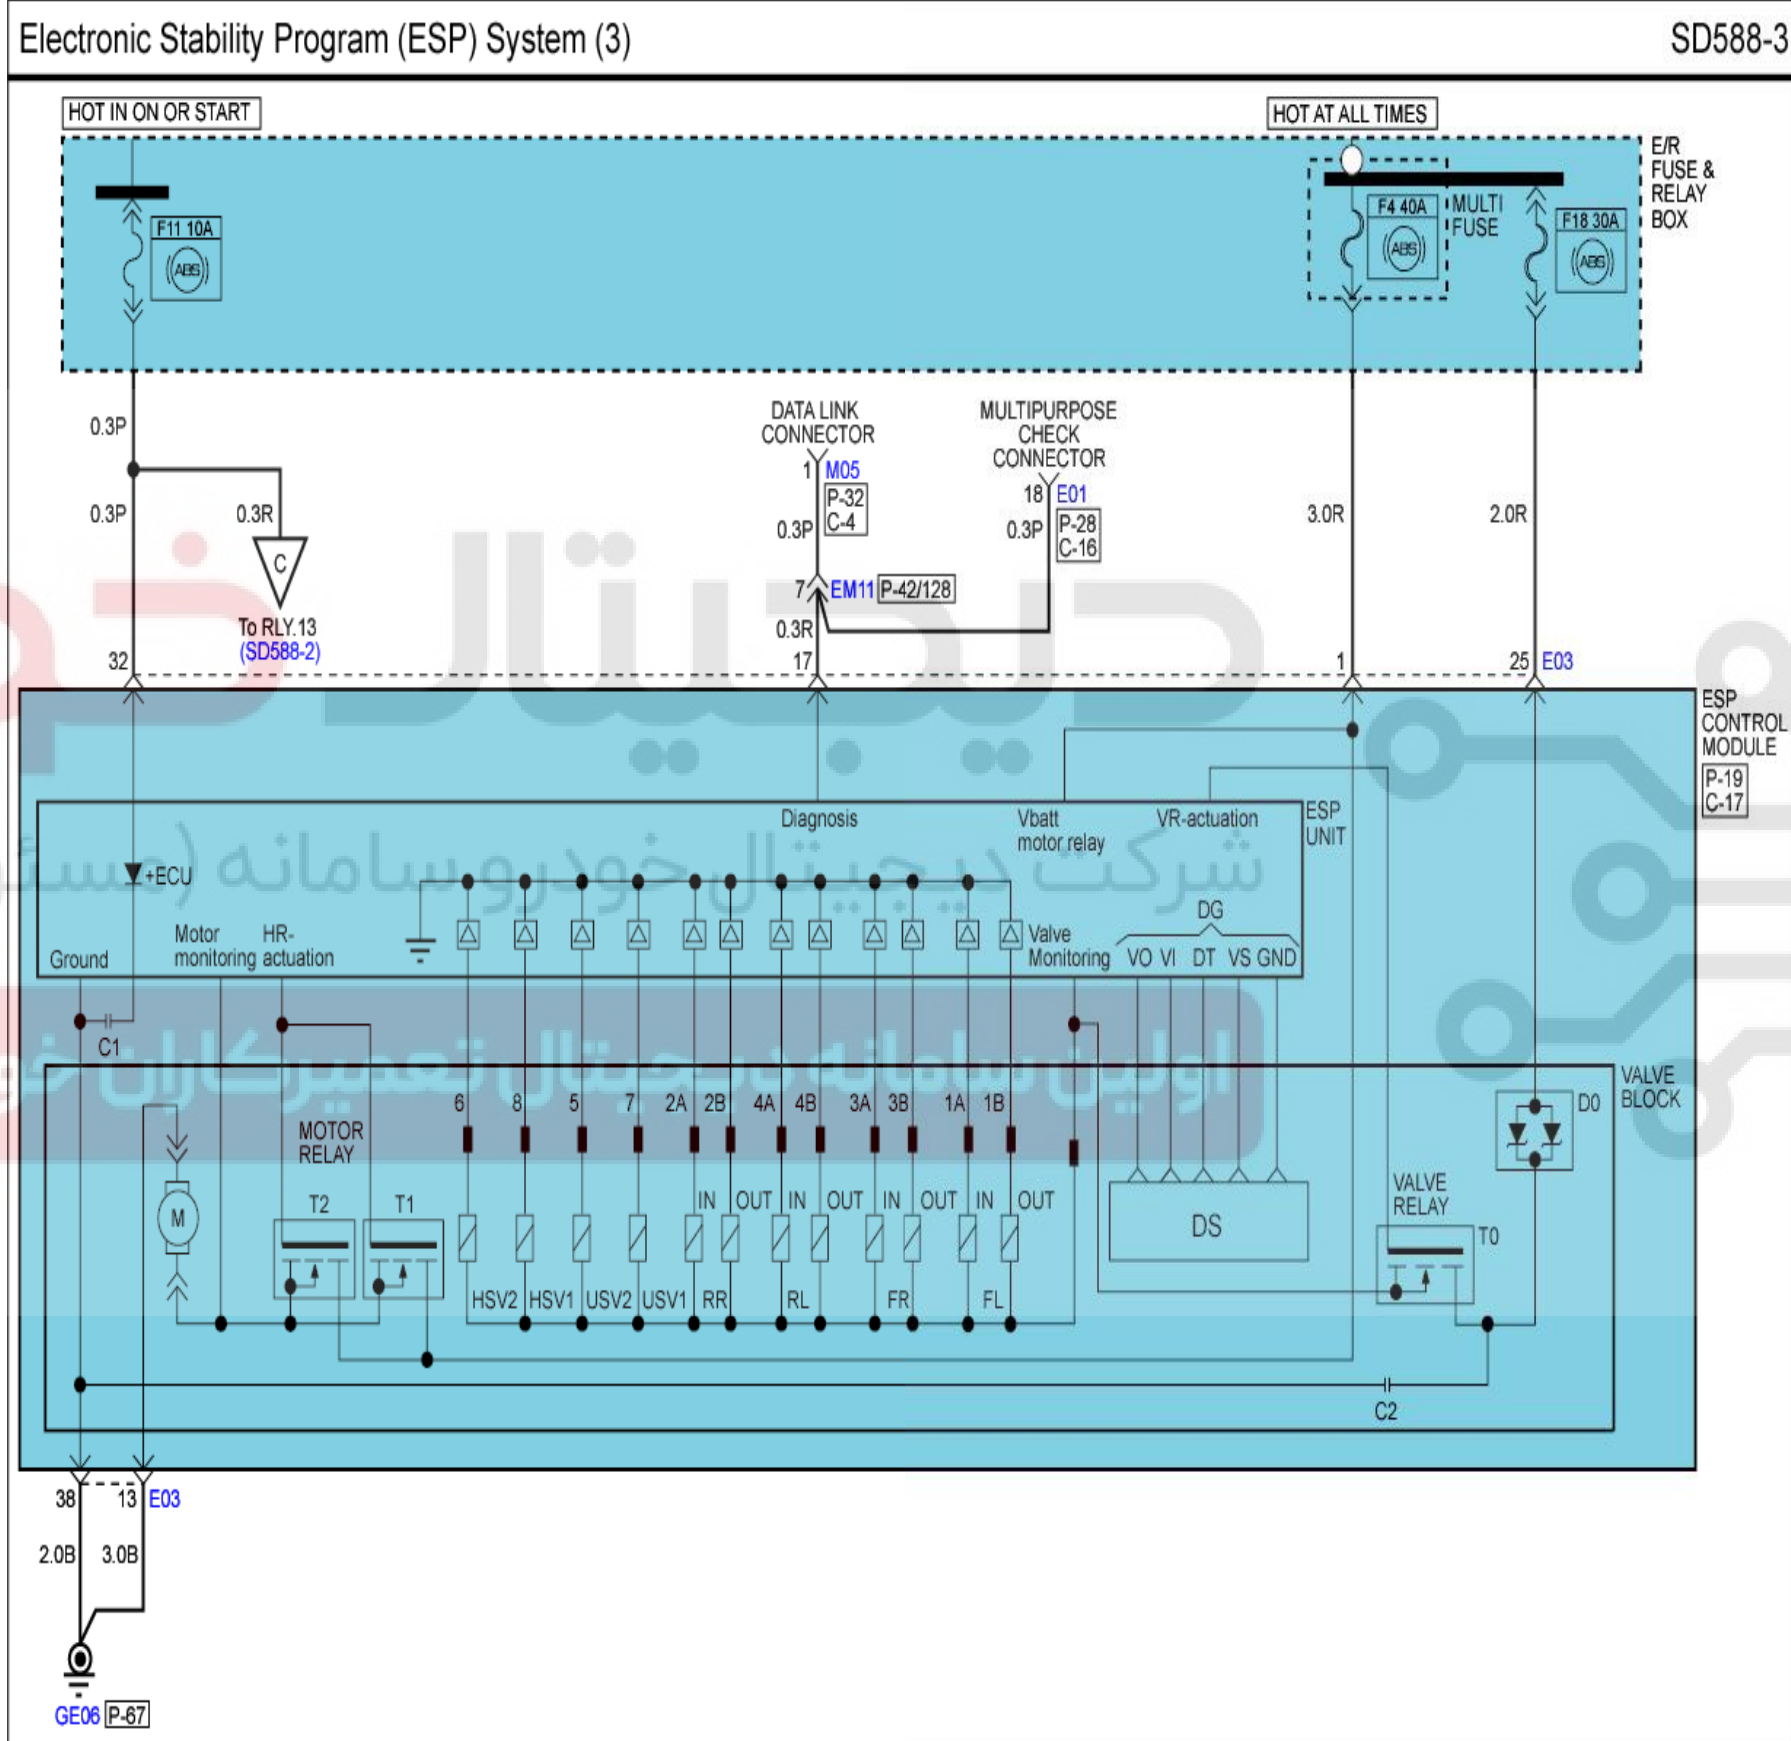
Electronic Stability Program (ESP) System (3)

SD588-3

HOT IN ON OR START

HOT AT ALL TIMES

F11 10A
ABS

F4 40A
ABS
MULTI FUSE

F18 30A
ABS

E/R FUSE & RELAY BOX

0.3P

0.3P

0.3R

C

To RLY.13
(SD588-2)

32

DATA LINK CONNECTOR
1 M05
P-32
C-4
0.3P

MULTIPURPOSE CHECK CONNECTOR
18 E01
0.3P
P-28
C-16

7 EM11 P-42/128
0.3R
17

3.0R
1

2.0R
25 E03

ESP CONTROL MODULE
P-19
C-17

Diagnosis
Vbatt motor relay
VR-actuation
ESP UNIT

+ECU

Ground
Motor monitoring
HR-actuation

Valve Monitoring
DG
VO VI DT VS GND

C1

VALVE BLOCK

MOTOR RELAY

6 8 5 7 2A 2B 4A 4B 3A 3B 1A 1B

D0

M

T2
T1

IN OUT IN OUT IN OUT IN OUT

DS

VALVE RELAY
T0

HSV2 HSV1 USV2 USV1 RR RL FR FL

C2

38
13 E03

2.0B
3.0B

GE06 P-67